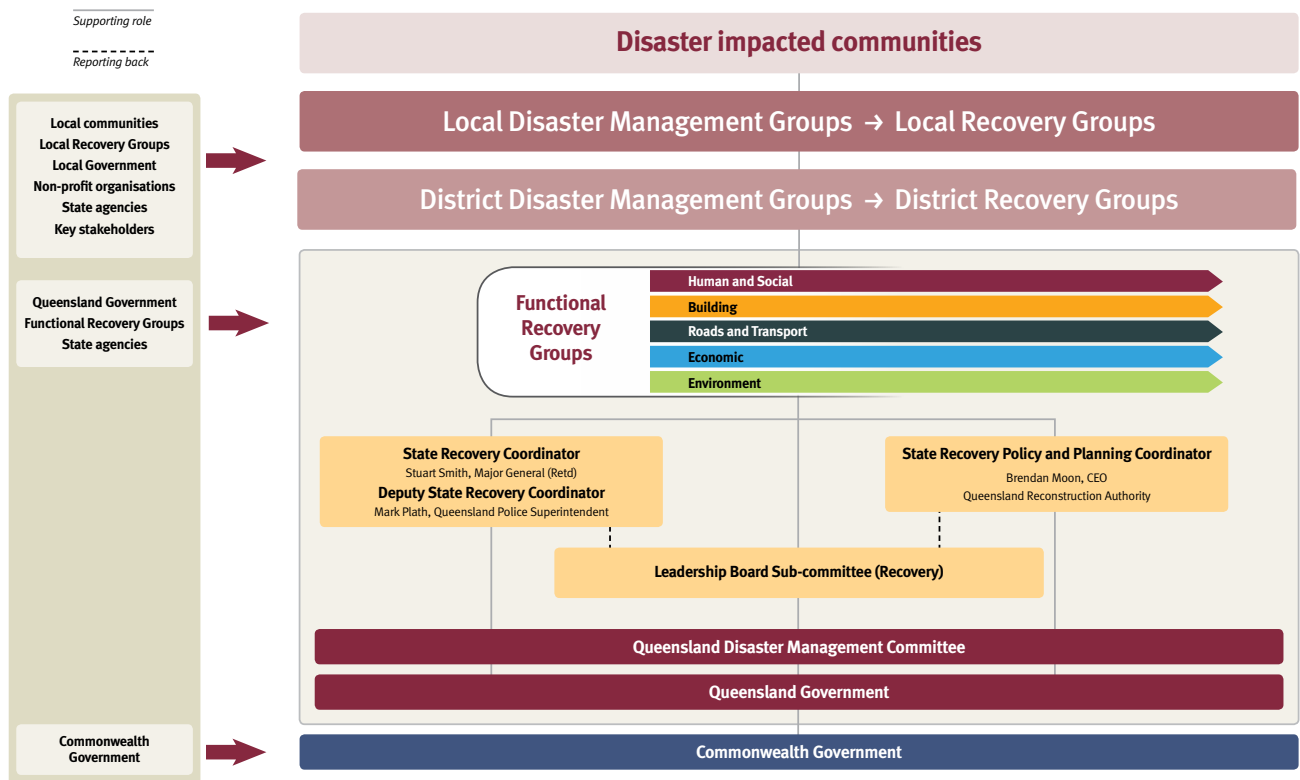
Supporting role

Reporting back

Disaster impacted communities

Local communities
Local Recovery Groups
Local Government
Non-profit organisations
State agencies
Key stakeholders

Local Disaster Management Groups → Local Recovery Groups

District Disaster Management Groups → District Recovery Groups

Queensland Government
Functional Recovery Groups
State agencies

Functional Recovery Groups

Human and Social
Building
Roads and Transport
Economic
Environment

State Recovery Coordinator
Stuart Smith, Major General (Retd)
Deputy State Recovery Coordinator
Mark Plath, Queensland Police Superintendent

State Recovery Policy and Planning Coordinator
Brendan Moon, CEO
Queensland Reconstruction Authority

Leadership Board Sub-committee (Recovery)

Queensland Disaster Management Committee

Queensland Government

Commonwealth Government

Commonwealth Government